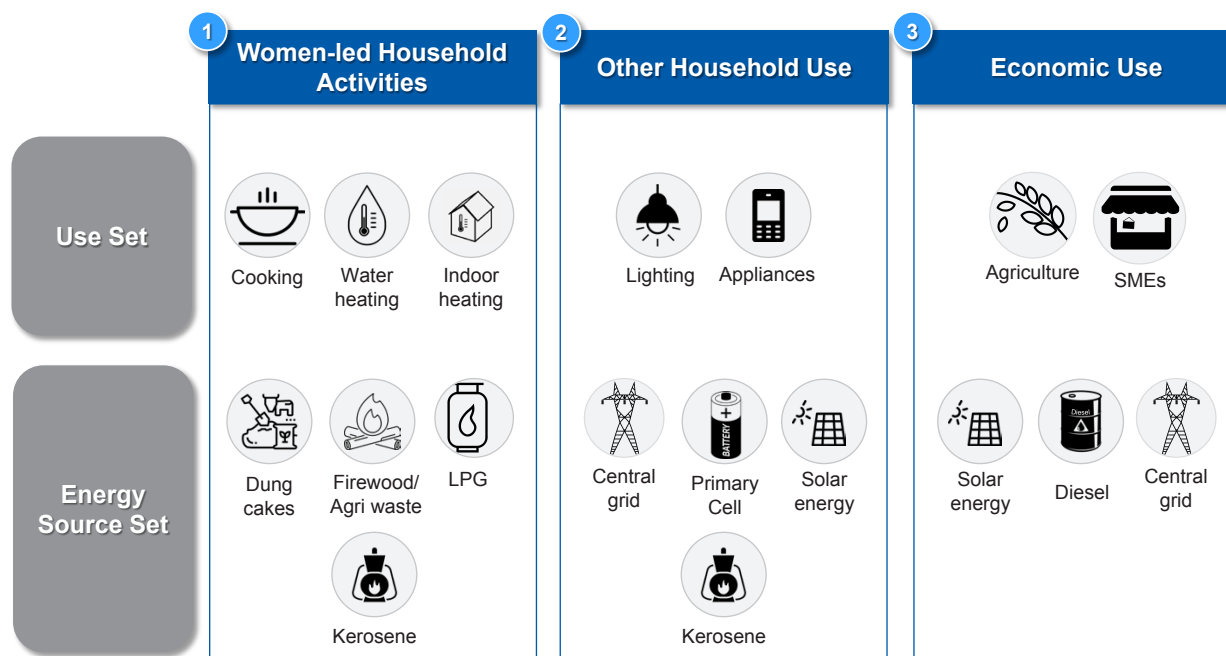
1 Women-led Household Activities

2 Other Household Use

3 Economic Use

Use Set

Cooking
Water heating
Indoor heating

Lighting
Appliances

Agriculture
SMEs

Energy Source Set

Dung cakes
Firewood/ Agri waste
LPG
Kerosene

Central grid
Primary Cell
BATTERY
Solar energy
Kerosene

Solar energy
Diesel
Diesel
Central grid